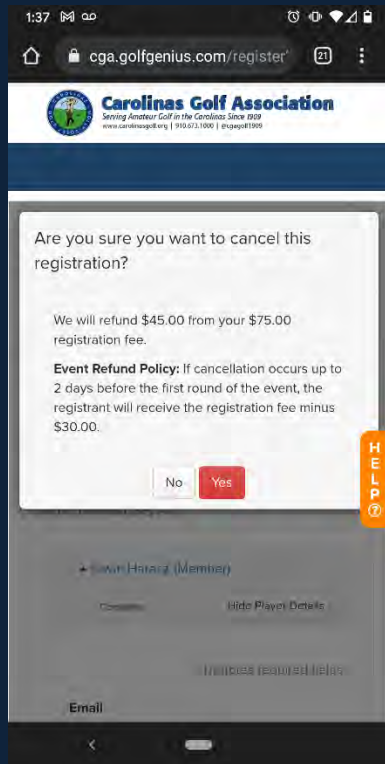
1:37

cga.golfgenius.com/register

21

Carolinas Golf Association
Serving Amateur Golf in the Carolinas Since 1909
www.carolinasgolf.org | 910.673.1000 | @cgagolf1909

Are you sure you want to cancel this registration?

We will refund $45.00 from your $75.00 registration fee.

**Event Refund Policy:** If cancellation occurs up to 2 days before the first round of the event, the registrant will receive the registration fee minus $30.00.

No Yes

HELP ?

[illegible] (Member)

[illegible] Hide Player Details

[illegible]

Email